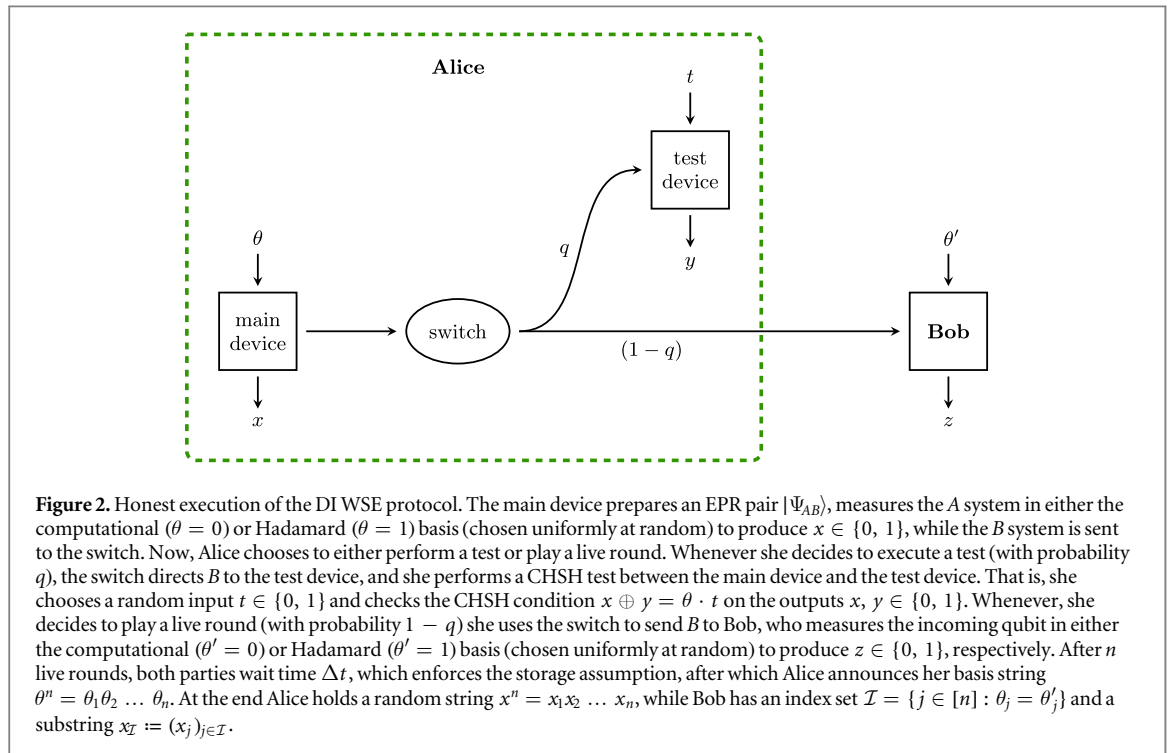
Alice

$t$

test device

$y$

$q$

$\theta$

main device

$x$

switch

$(1-q)$

$\theta'$

Bob

$z$

**Figure 2.** Honest execution of the DI WSE protocol. The main device prepares an EPR pair $|\Psi_{AB}\rangle$, measures the $A$ system in either the computational ($\theta = 0$) or Hadamard ($\theta = 1$) basis (chosen uniformly at random) to produce $x \in \{0, 1\}$, while the $B$ system is sent to the switch. Now, Alice chooses to either perform a test or play a live round. Whenever she decides to execute a test (with probability $q$), the switch directs $B$ to the test device, and she performs a CHSH test between the main device and the test device. That is, she chooses a random input $t \in \{0, 1\}$ and checks the CHSH condition $x \oplus y = \theta \cdot t$ on the outputs $x, y \in \{0, 1\}$. Whenever, she decides to play a live round (with probability $1 - q$) she uses the switch to send $B$ to Bob, who measures the incoming qubit in either the computational ($\theta' = 0$) or Hadamard ($\theta' = 1$) basis (chosen uniformly at random) to produce $z \in \{0, 1\}$, respectively. After $n$ live rounds, both parties wait time $\Delta t$, which enforces the storage assumption, after which Alice announces her basis string $\theta^n = \theta_1\theta_2 \ldots \theta_n$. At the end Alice holds a random string $x^n = x_1x_2 \ldots x_n$, while Bob has an index set $\mathcal{I} = \{j \in [n] : \theta_j = \theta'_j\}$ and a substring $x_{\mathcal{I}} := (x_j)_{j\in\mathcal{I}}$.